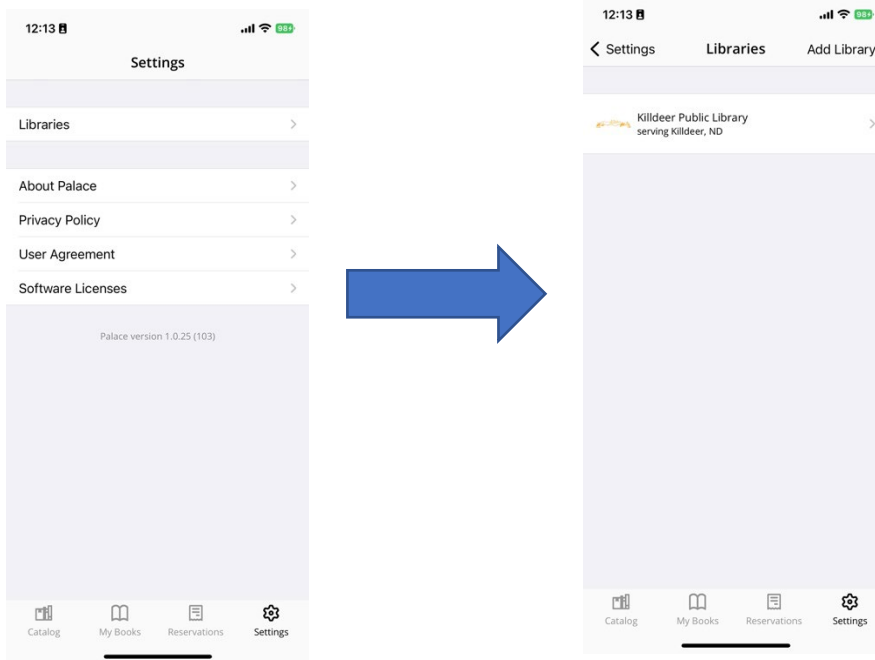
12:13

98

Settings

Libraries

About Palace

Privacy Policy

User Agreement

Software Licenses

Palace version 1.0.25 (103)

Catalog My Books Reservations Settings

12:13

98

Settings Libraries Add Library

Killdeer Public Library
serving Killdeer, ND

Catalog My Books Reservations Settings